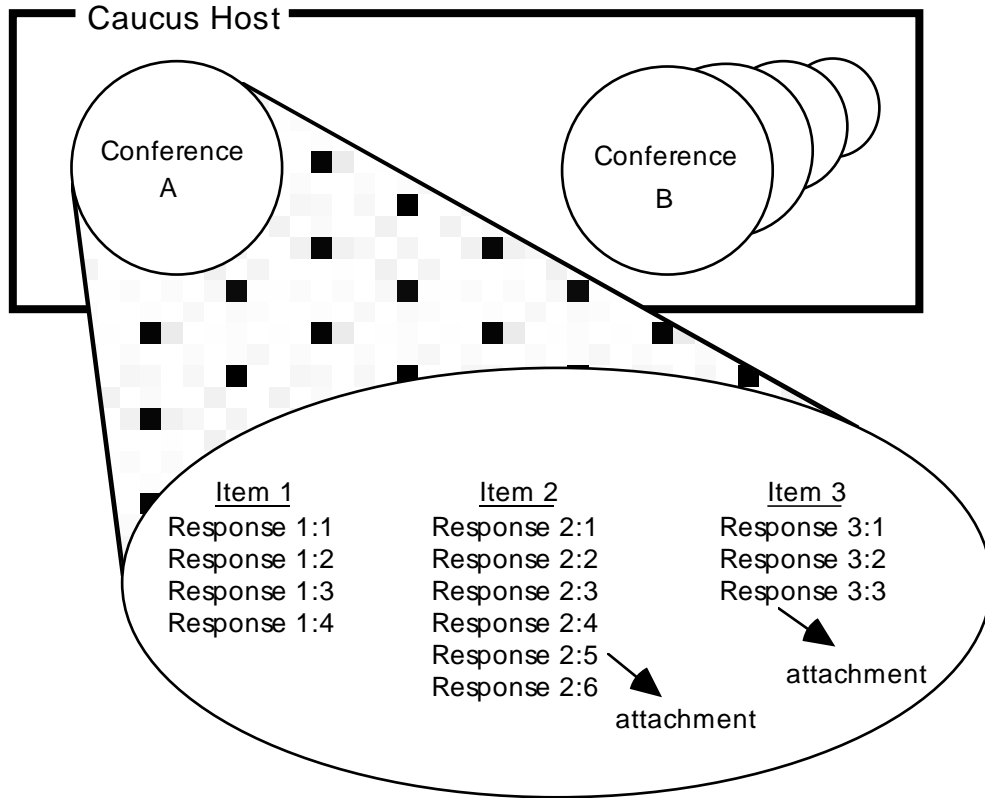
Caucus Host

Conference A

Conference B

Item 1
Response 1:1
Response 1:2
Response 1:3
Response 1:4

Item 2
Response 2:1
Response 2:2
Response 2:3
Response 2:4
Response 2:5
Response 2:6
attachment

Item 3
Response 3:1
Response 3:2
Response 3:3
attachment